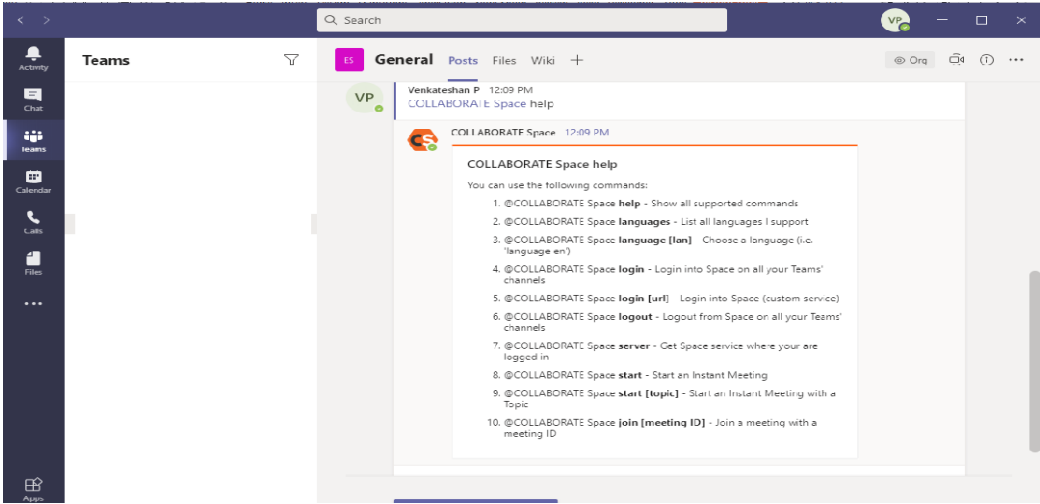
< >
Search
VP
Activity
Chat
Teams
Calendar
Calls
Files
...
Apps
Teams
ES General Posts Files Wiki +
Org
VP Venkateshan P 12:09 PM
COLLABORATE Space help
COLLABORATE Space 12:09 PM
COLLABORATE Space help
You can use the following commands:
1. @COLLABORATE Space **help** - Show all supported commands
2. @COLLABORATE Space **languages** - List all languages I support
3. @COLLABORATE Space **language [lan]** - Choose a language (i.e. 'language en')
4. @COLLABORATE Space **login** - Login into Space on all your Teams' channels
5. @COLLABORATE Space **login [url]** - Login into Space (custom service)
6. @COLLABORATE Space **logout** - Logout from Space on all your Teams' channels
7. @COLLABORATE Space **server** - Get Space service where your are logged in
8. @COLLABORATE Space **start** - Start an Instant Meeting
9. @COLLABORATE Space **start [topic]** - Start an Instant Meeting with a Topic
10. @COLLABORATE Space **join [meeting ID]** - Join a meeting with a meeting ID